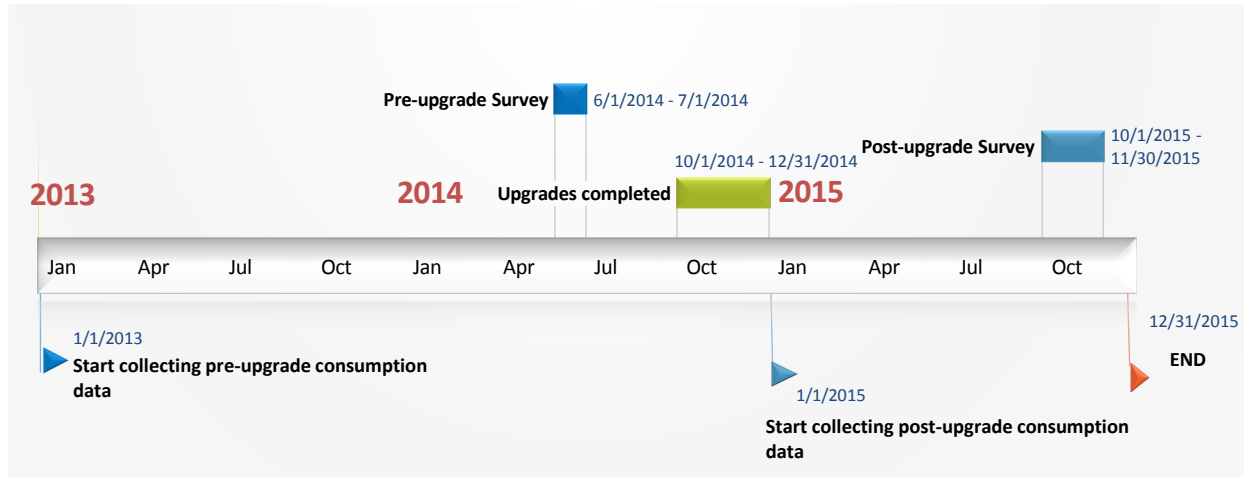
Pre-upgrade Survey 6/1/2014 - 7/1/2014

10/1/2014 - 12/31/2014

Post-upgrade Survey 10/1/2015 - 11/30/2015

2013

2014

Upgrades completed

2015

Jan Apr Jul Oct Jan Apr Jul Oct Jan Apr Jul Oct

1/1/2013
Start collecting pre-upgrade consumption data

12/31/2015
END

1/1/2015
Start collecting post-upgrade consumption data